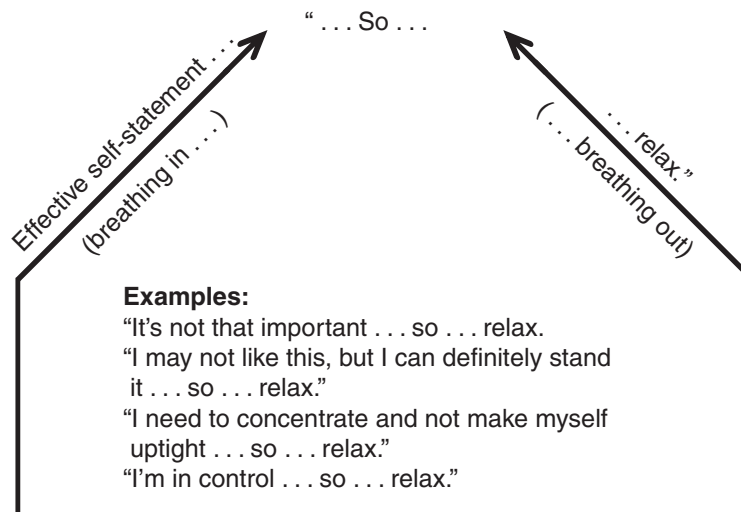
“ . . . So . . .

Effective self-statement . . .
(breathing in . . .)

. . . relax.”
( . . . breathing out)

**Examples:**
“It’s not that important . . . so . . . relax.
“I may not like this, but I can definitely stand it . . . so . . . relax.”
“I need to concentrate and not make myself uptight . . . so . . . relax.”
“I’m in control . . . so . . . relax.”